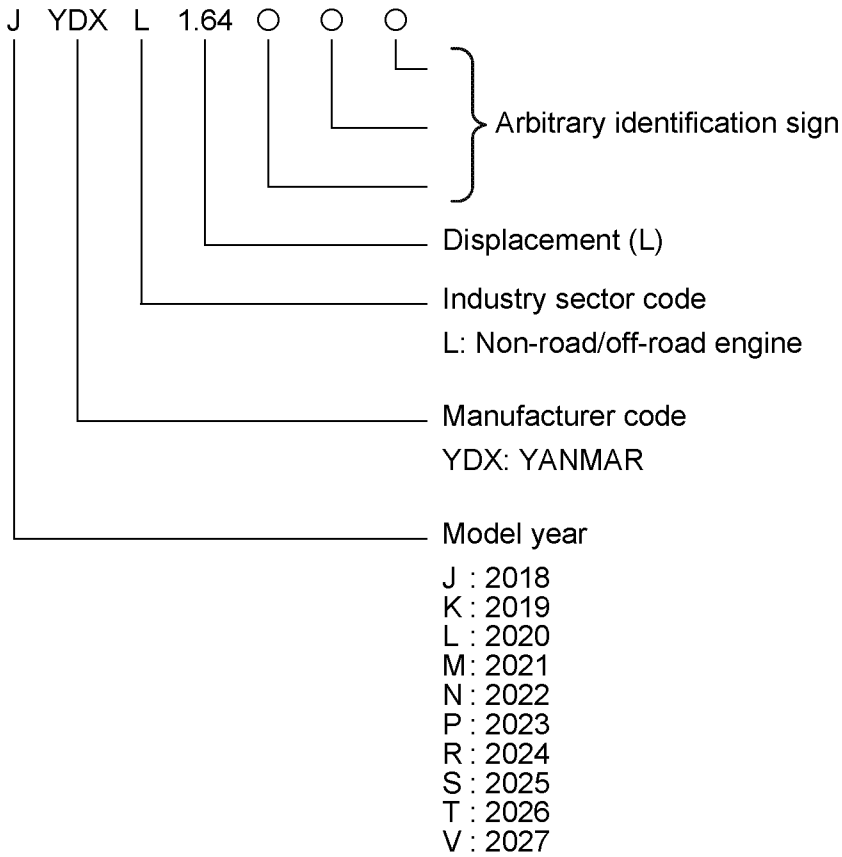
J YDX L 1.64 ○ ○ ○

Arbitrary identification sign

Displacement (L)

Industry sector code
L: Non-road/off-road engine

Manufacturer code
YDX: YANMAR

Model year
J : 2018
K : 2019
L : 2020
M: 2021
N : 2022
P : 2023
R : 2024
S : 2025
T : 2026
V : 2027